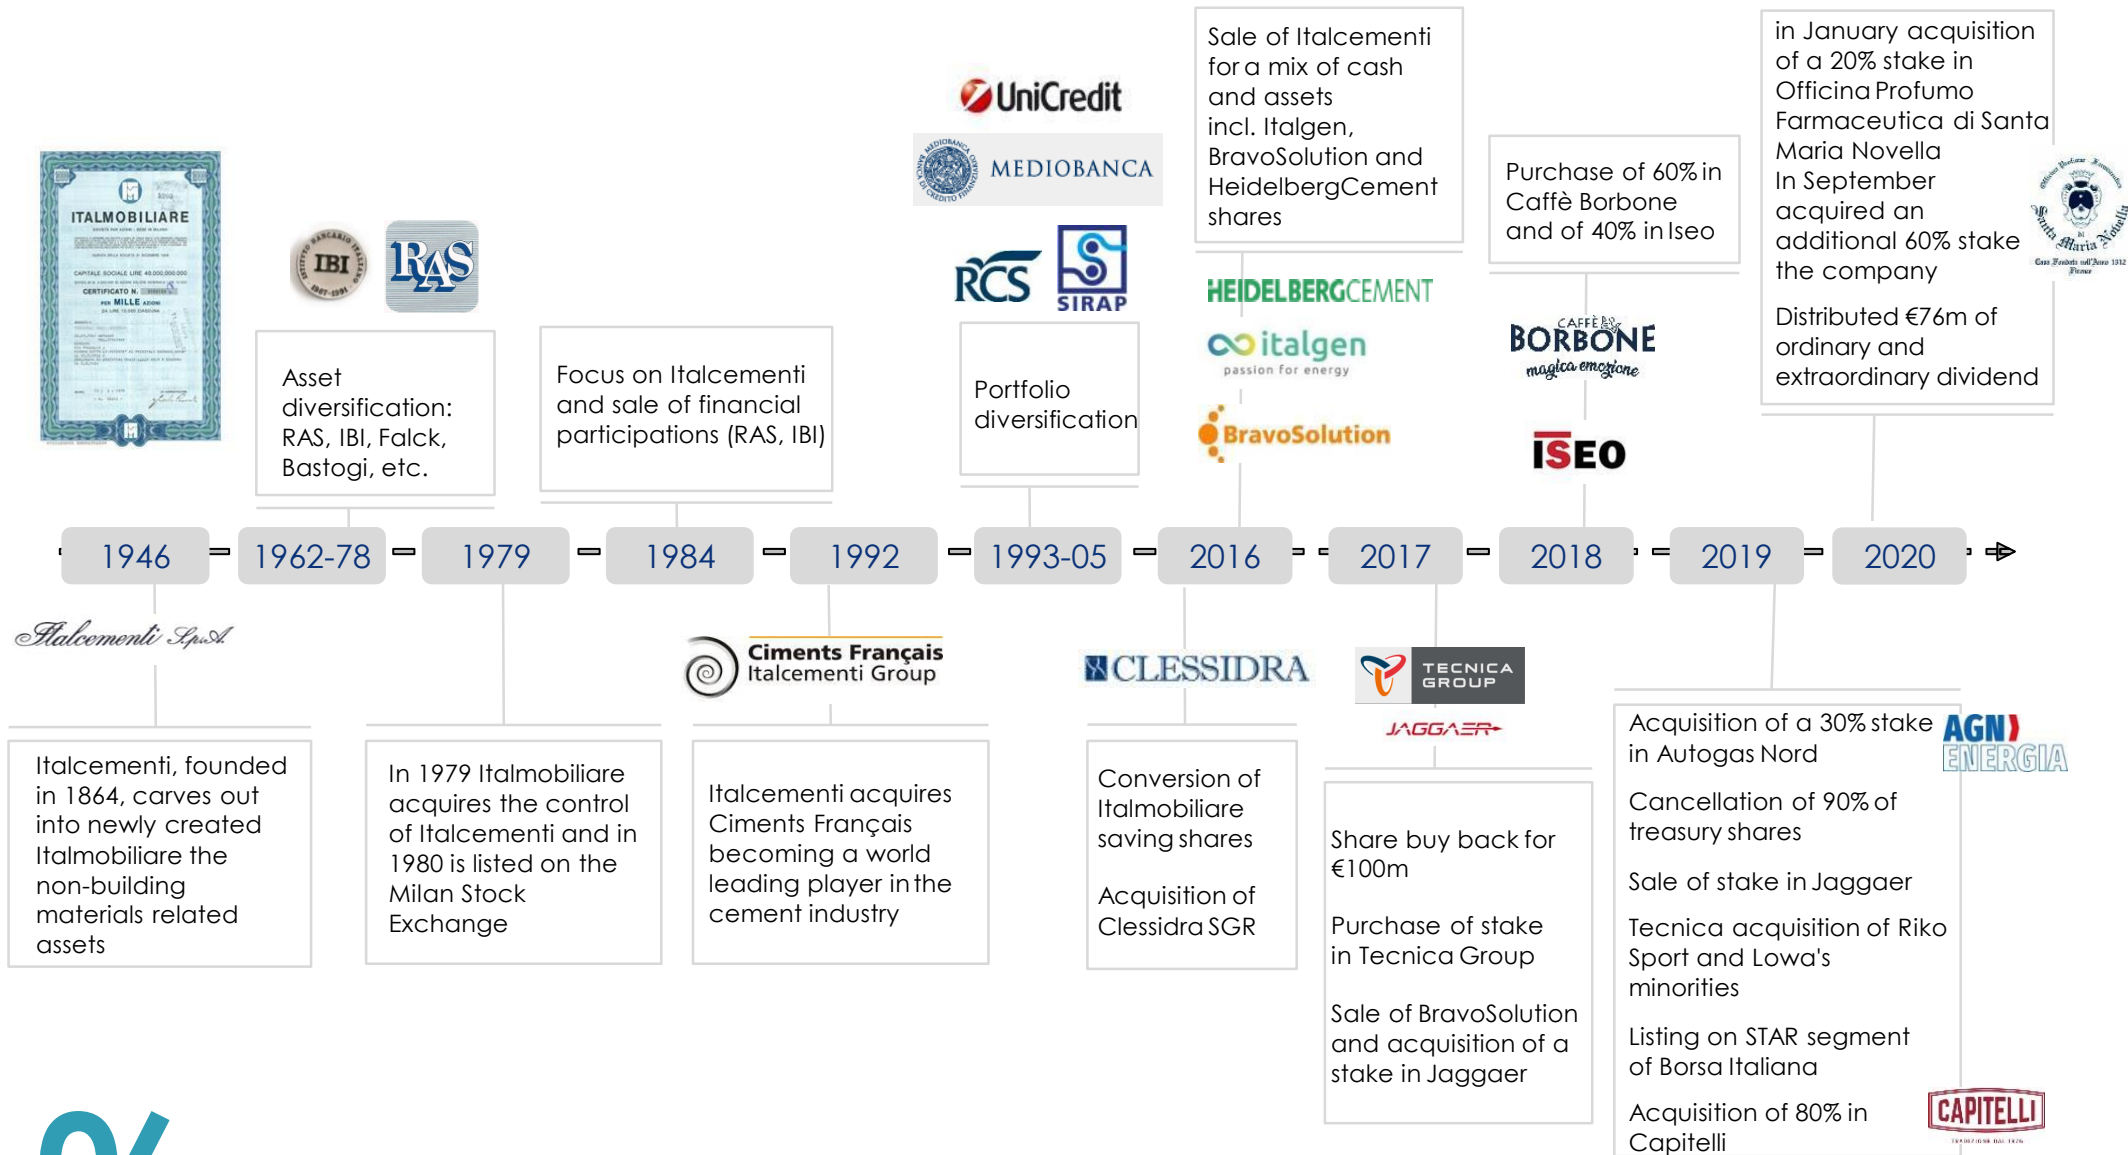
ITALMOBILIARE

IBI

RAS

Asset diversification: RAS, IBI, Falck, Bastogi, etc.

Focus on Italcementi and sale of financial participations (RAS, IBI)

UniCredit

MEDIOBANCA

RCS

SIRAP

Portfolio diversification

Sale of Italcementi for a mix of cash and assets incl. Italgen, BravoSolution and HeidelbergCement shares

HEIDELBERGCEMENT

italgen passion for energy

BravoSolution

Purchase of 60% in Caffè Borbone and of 40% in Iseo

CAFFÈ BORBONE magica emozione

ISEO

in January acquisition of a 20% stake in Officina Profumo Farmaceutica di Santa Maria Novella
In September acquired an additional 60% stake the company

Distributed €76m of ordinary and extraordinary dividend

1946 1962-78 1979 1984 1992 1993-05 2016 2017 2018 2019 2020

Italcementi SpA

Italcementi, founded in 1864, carves out into newly created Italmobiliare the non-building materials related assets

In 1979 Italmobiliare acquires the control of Italcementi and in 1980 is listed on the Milan Stock Exchange

Ciments Français Italcementi Group

Italcementi acquires Ciments Français becoming a world leading player in the cement industry

CLESSIDRA

Conversion of Italmobiliare saving shares

Acquisition of Clessidra SGR

TECNICA GROUP

JAGGAER

Share buy back for €100m

Purchase of stake in Tecnica Group

Sale of BravoSolution and acquisition of a stake in Jaggaer

Acquisition of a 30% stake in Autogas Nord

AGN ENERGIA

Cancellation of 90% of treasury shares

Sale of stake in Jaggaer

Tecnica acquisition of Riko Sport and Lowa's minorities

Listing on STAR segment of Borsa Italiana

Acquisition of 80% in Capitelli

CAPITELLI